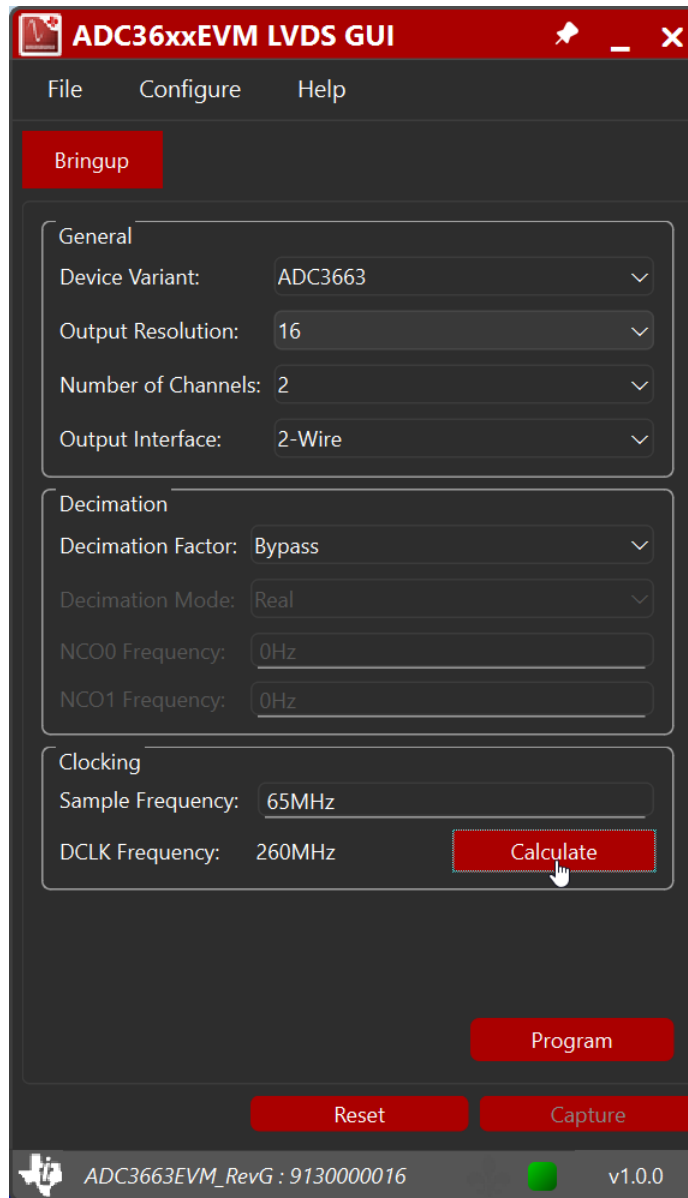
ADC36xxEVM LVDS GUI

File Configure Help

Bringup

General
Device Variant: ADC3663
Output Resolution: 16
Number of Channels: 2
Output Interface: 2-Wire

Decimation
Decimation Factor: Bypass
Decimation Mode: Real
NCO0 Frequency: 0Hz
NCO1 Frequency: 0Hz

Clocking
Sample Frequency: 65MHz
DCLK Frequency: 260MHz
Calculate

Program

Reset
Capture

ADC3663EVM_RevG : 9130000016
v1.0.0